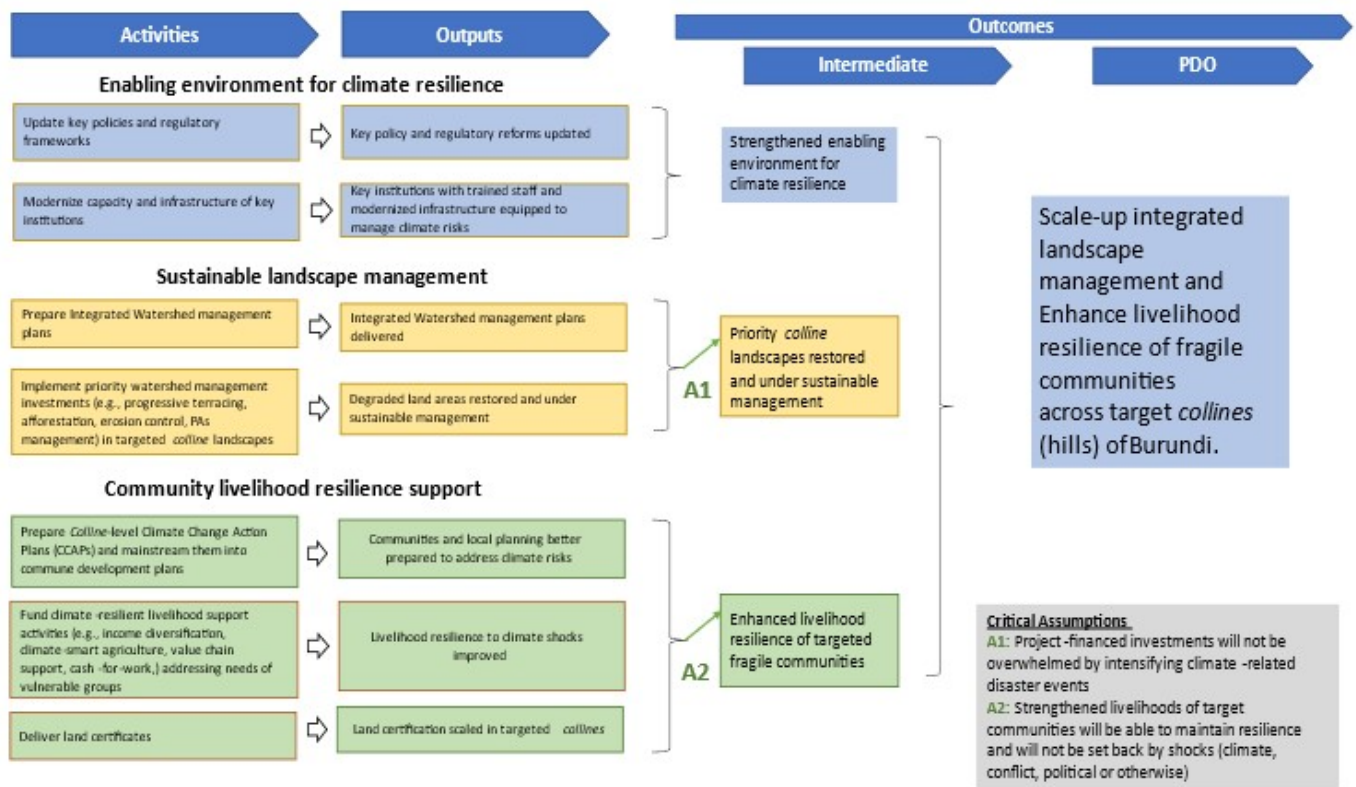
Activities

Outputs

Outcomes

Intermediate

PDO

Enabling environment for climate resilience

Update key policies and regulatory frameworks

Key policy and regulatory reforms updated

Modernize capacity and infrastructure of key institutions

Key institutions with trained staff and modernized infrastructure equipped to manage climate risks

Strengthened enabling environment for climate resilience

Sustainable landscape management

Prepare Integrated Watershed management plans

Integrated Watershed management plans delivered

Implement priority watershed management investments (e.g., progressive terracing, afforestation, erosion control, PAs management) in targeted *colline* landscapes

Degraded land areas restored and under sustainable management

A1

Priority *colline* landscapes restored and under sustainable management

Scale-up integrated landscape management and Enhance livelihood resilience of fragile communities across target *collines* (hills) ofBurundi.

Community livelihood resilience support

Prepare *Colline*-level Climate Change Action Plans (CCAPs) and mainstream them into commune development plans

Communities and local planning better prepared to address climate risks

Fund climate -resilient livelihood support activities (e.g., income diversification, climate-smart agriculture, value chain support, cash -for-work,) addressing needs of vulnerable groups

Livelihood resilience to climate shocks improved

A2

Enhanced livelihood resilience of targeted fragile communities

Deliver land certificates

Land certification scaled in targeted *collines*

Critical Assumptions
A1: Project -financed investments will not be overwhelmed by intensifying climate -related disaster events
A2: Strengthened livelihoods of target communities will be able to maintain resilience and will not be set back by shocks (climate, conflict, political or otherwise)